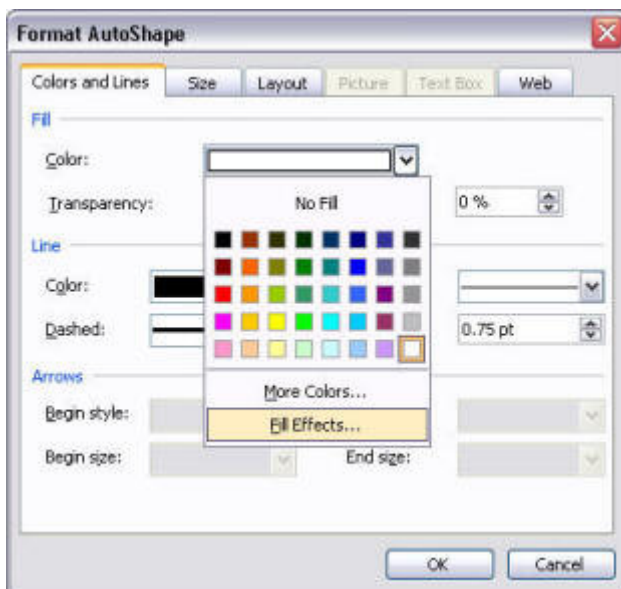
Format AutoShape

Colors and Lines | Size | Layout | Picture | Text Box | Web

Fill

Color:

Transparency:

No Fill

0 %

Line

Color:

Dashed:

0.75 pt

Arrows

Begin style:

Begin size:

More Colors...

Fill Effects...

End size:

OK

Cancel